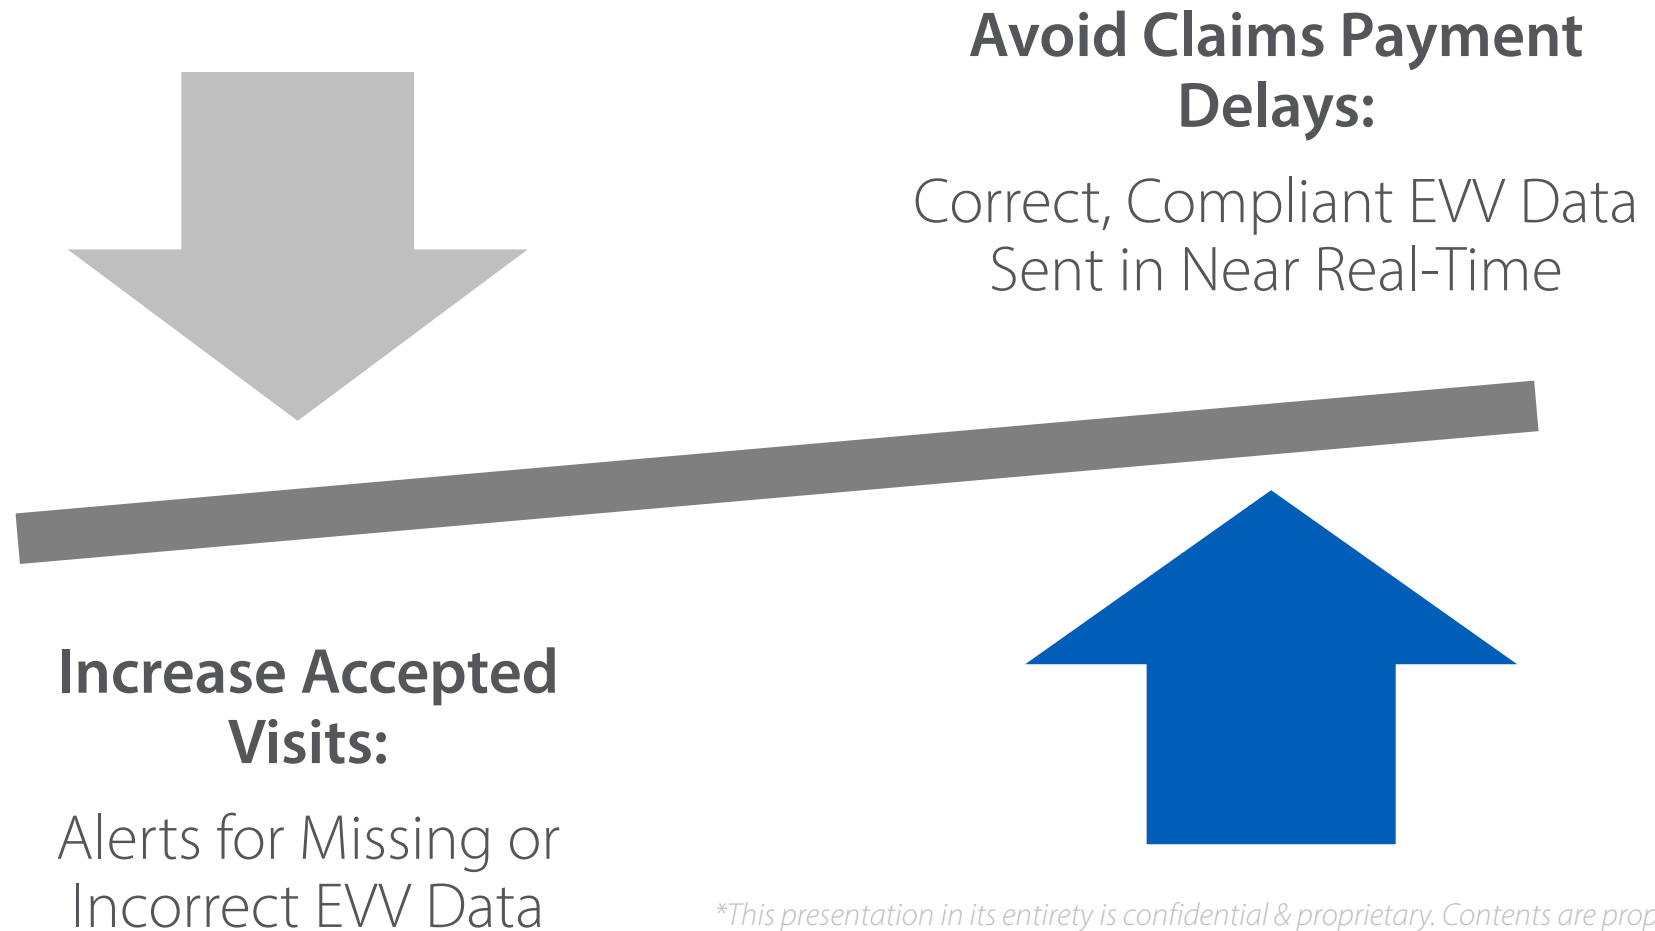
Avoid Claims Payment Delays:

Correct, Compliant EVV Data Sent in Near Real-Time

Increase Accepted Visits:

Alerts for Missing or Incorrect EVV Data

*This presentation in its entirety is confidential & proprietary. Contents are prop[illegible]